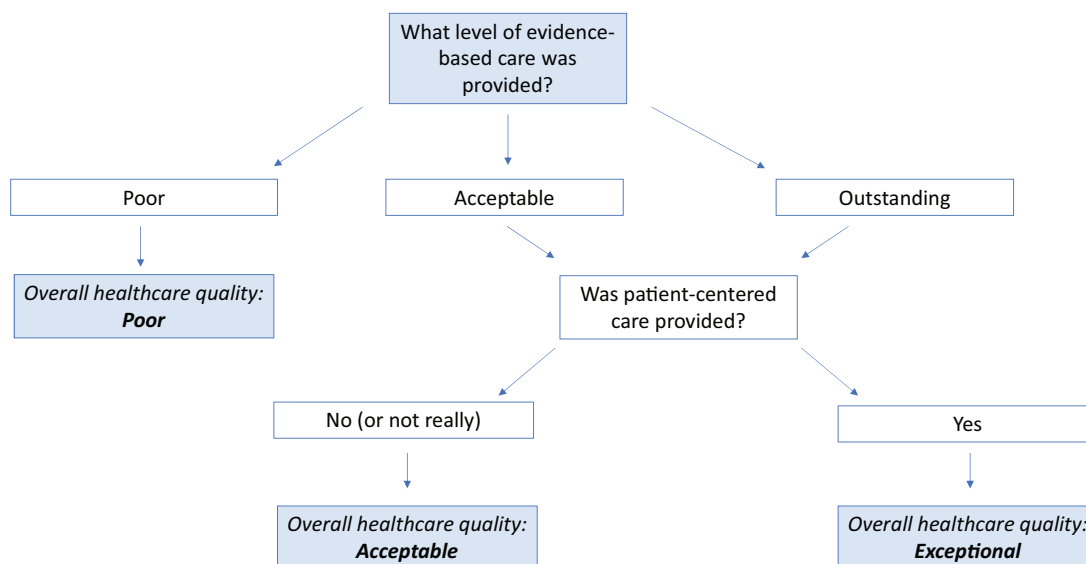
What level of evidence-based care was provided?

Poor

Acceptable

Outstanding

*Overall healthcare quality:* ***Poor***

Was patient-centered care provided?

No (or not really)

Yes

*Overall healthcare quality:* ***Acceptable***

*Overall healthcare quality:* ***Exceptional***